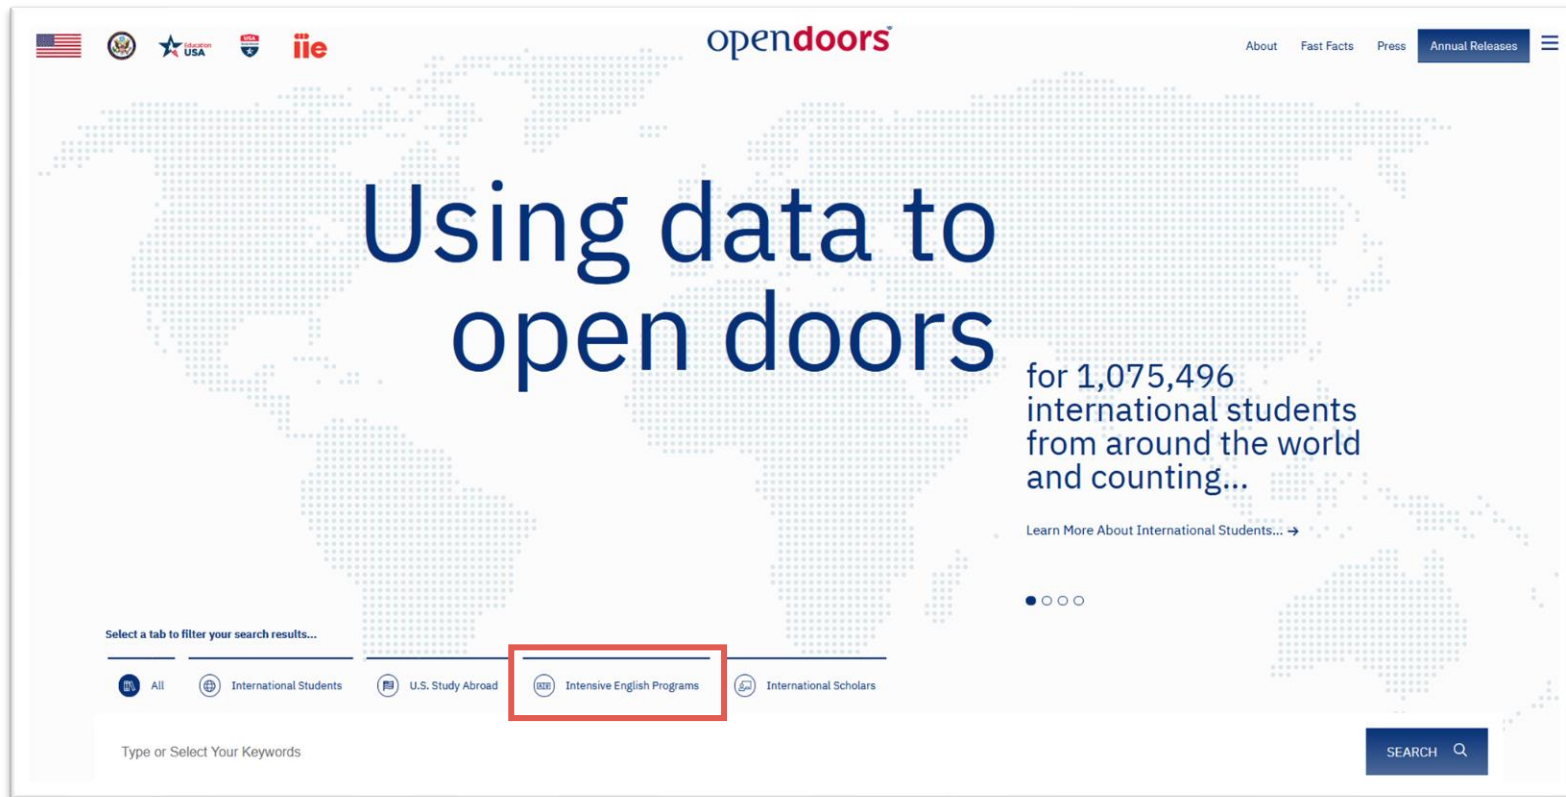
Education USA

USA

iie

opendoors

About Fast Facts Press Annual Releases

Using data to open doors

for 1,075,496 international students from around the world and counting...

Learn More About International Students... →

Select a tab to filter your search results...

All International Students U.S. Study Abroad Intensive English Programs International Scholars

Type or Select Your Keywords

SEARCH